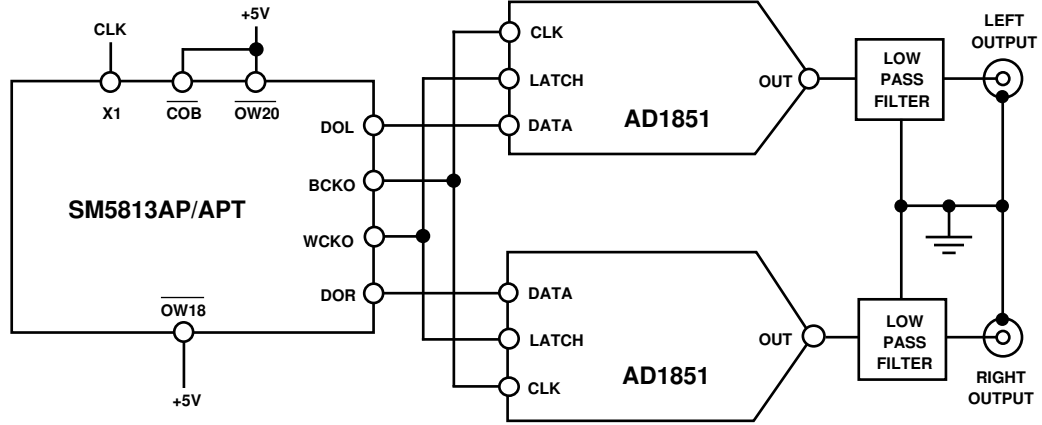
CLK

+5V

X1

$\overline{COB}$

$\overline{OW20}$

DOL

BCKO

WCKO

DOR

SM5813AP/APT

$\overline{OW18}$

+5V

CLK

LATCH

DATA

AD1851

OUT

LOW PASS FILTER

LEFT OUTPUT

DATA

LATCH

CLK

AD1851

OUT

LOW PASS FILTER

RIGHT OUTPUT